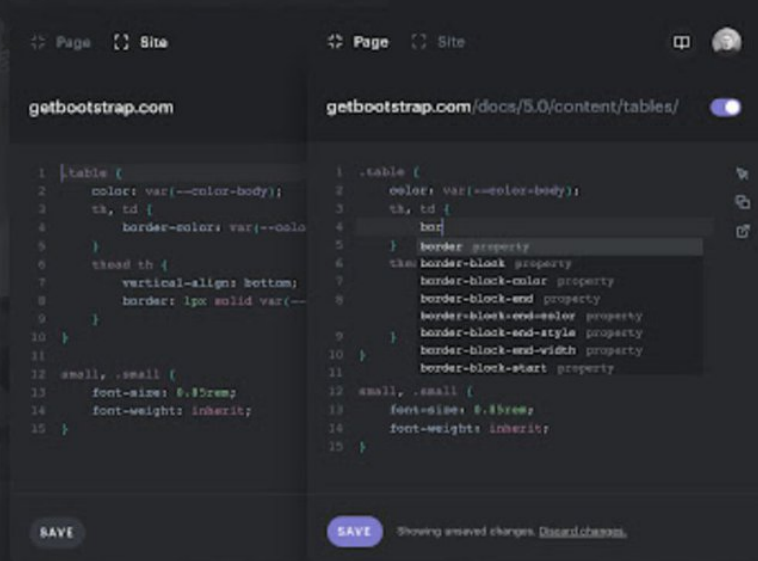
Page Site

getbootstrap.com

1 .table {
2 color: var(--color-body);
3 th, td {
4 border-color: var(--colo
5 }
6 thead th {
7 vertical-align: bottom;
8 border: 1px solid var(--
9 }
10 }
11
12 small, .small {
13 font-size: 0.85rem;
14 font-weight: inherit;
15 }

SAVE

Page Site

getbootstrap.com/docs/5.0/content/tables/

1 .table {
2 color: var(--color-body);
3 th, td {
4 bor
5 }
6 the
7
8
9 }
10 }
11
12 small, .small {
13 font-size: 0.85rem;
14 font-weight: inherit;
15 }

border property
border-block property
border-block-color property
border-block-end property
border-block-end-color property
border-block-end-style property
border-block-end-width property
border-block-start property

SAVE Showing unsaved changes. Discard changes.